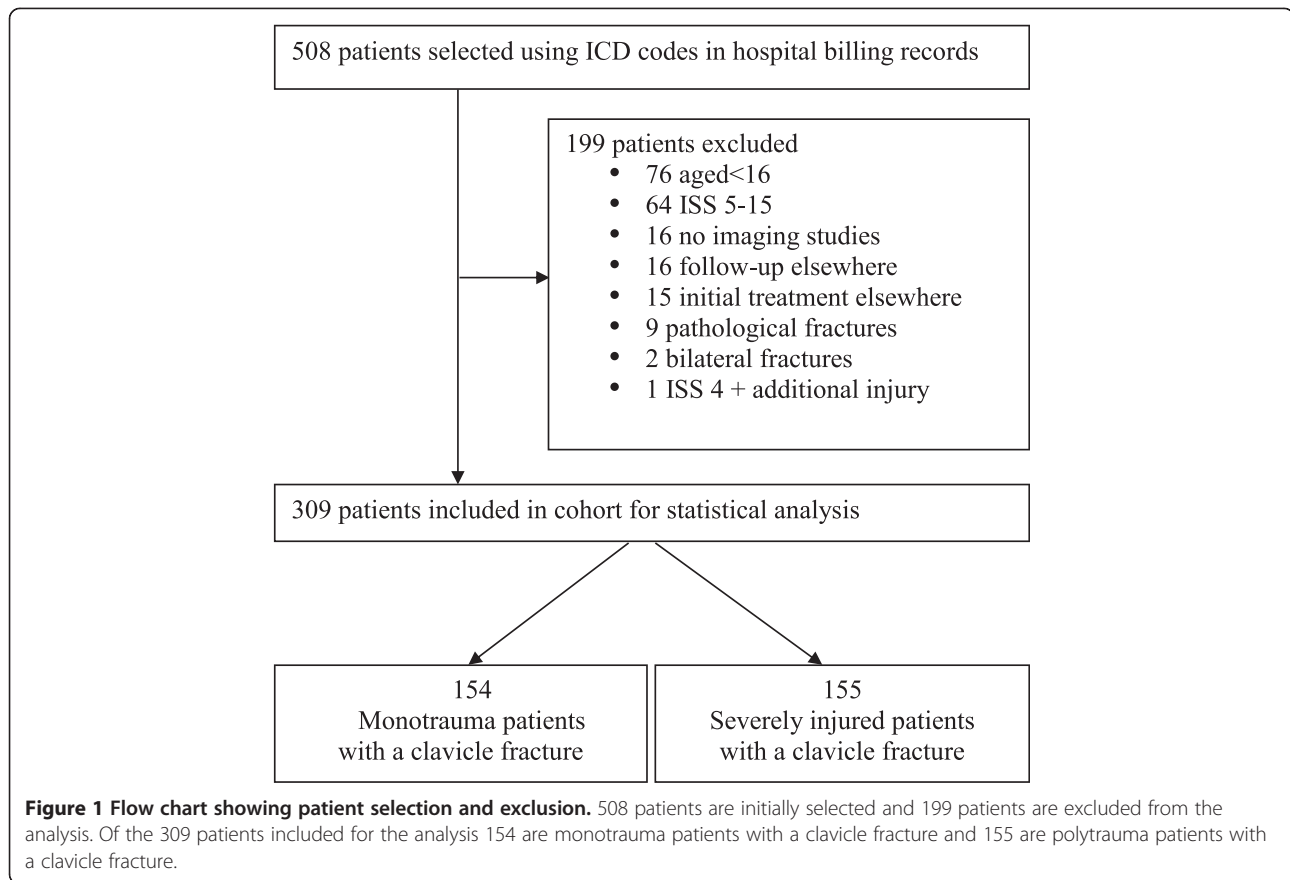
508 patients selected using ICD codes in hospital billing records

199 patients excluded
- 76 aged<16
- 64 ISS 5-15
- 16 no imaging studies
- 16 follow-up elsewhere
- 15 initial treatment elsewhere
- 9 pathological fractures
- 2 bilateral fractures
- 1 ISS 4 + additional injury

309 patients included in cohort for statistical analysis

154
Monotrauma patients with a clavicle fracture

155
Severely injured patients with a clavicle fracture

**Figure 1 Flow chart showing patient selection and exclusion.** 508 patients are initially selected and 199 patients are excluded from the analysis. Of the 309 patients included for the analysis 154 are monotrauma patients with a clavicle fracture and 155 are polytrauma patients with a clavicle fracture.